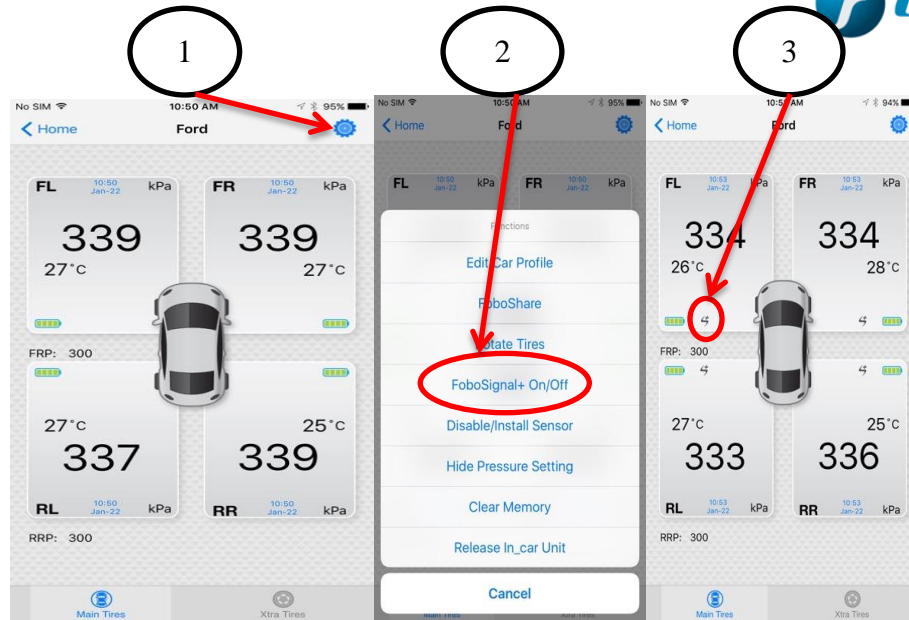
1

No SIM 10:50 AM 95%

Home Ford

FL 10:50 Jan-22 kPa
339
27°C

FR 10:50 Jan-22 kPa
339
27°C

FRP: 300

27°C
337
RL 10:50 Jan-22 kPa

25°C
339
RR 10:50 Jan-22 kPa

RRP: 300

Main Tires Xtra Tires

2

No SIM 10:50 AM 95%

Home Ford

FL 10:50 Jan-22 kPa FR 10:50 Jan-22 kPa

Functions
Edit Car Profile
FoboShare
Rotate Tires
FoboSignal+ On/Off
Disable/Install Sensor
Hide Pressure Setting
Clear Memory
Release In_car Unit

Cancel

Main Tires Xtra Tires

3

No SIM 10:53 AM 94%

Home Ford

FL 10:53 Jan-22 kPa
334
26°C

FR 10:53 Jan-22 kPa
334
28°C

FRP: 300

27°C
333
RL 10:53 Jan-22 kPa

25°C
336
RR 10:53 Jan-22 kPa

RRP: 300

Main Tires Xtra Tires